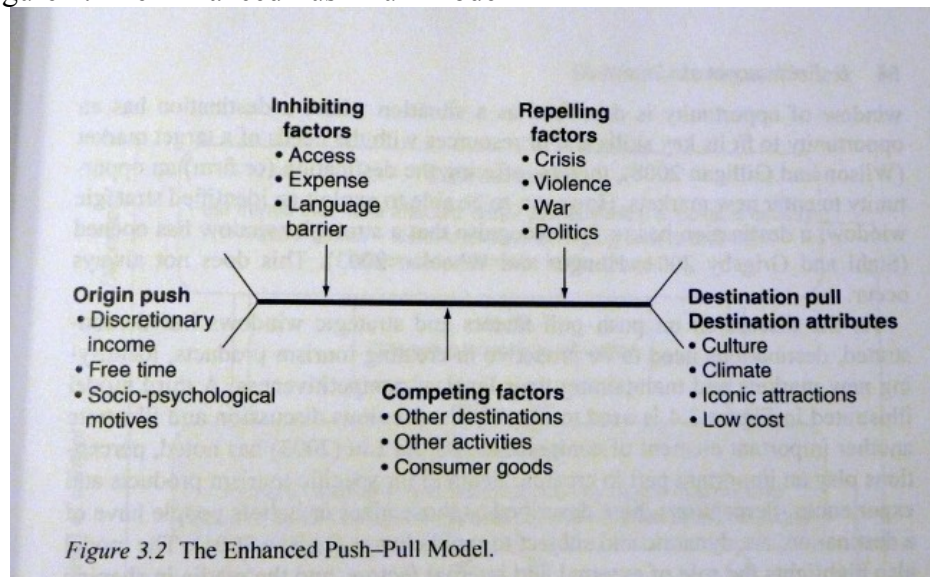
Inhibiting factors
• Access
• Expense
• Language barrier

Repelling factors
• Crisis
• Violence
• War
• Politics

Origin push
• Discretionary income
• Free time
• Socio-psychological motives

Destination pull
Destination attributes
• Culture
• Climate
• Iconic attractions
• Low cost

Competing factors
• Other destinations
• Other activities
• Consumer goods

Figure 3.2 The Enhanced Push–Pull Model.